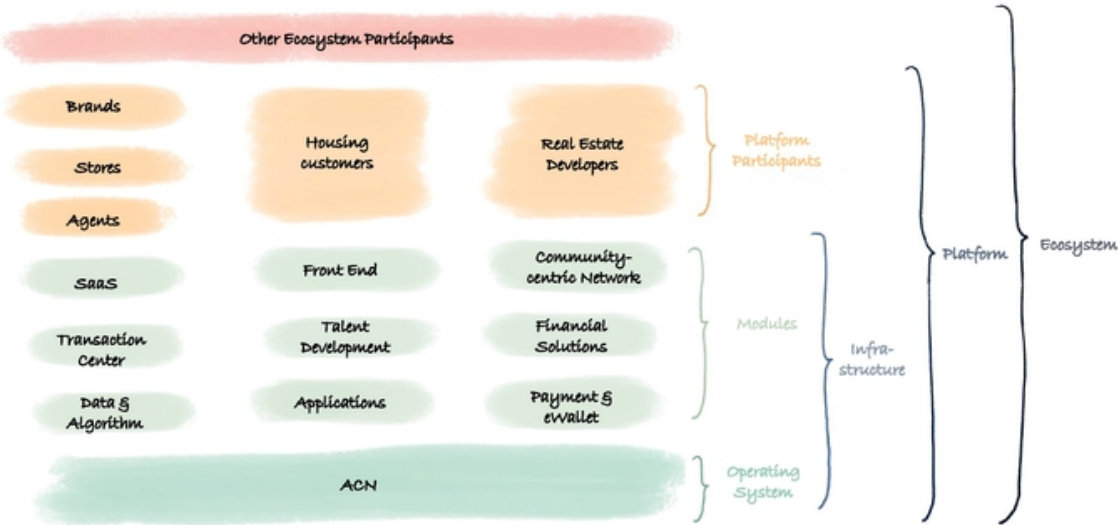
Other Ecosystem Participants

Brands

Stores

Agents

Housing customers

Real Estate Developers

Platform Participants

SaaS

Front End

Community-centric Network

Transaction Center

Talent Development

Financial Solutions

Modules

Data & Algorithm

Applications

Payment & eWallet

Infra-structure

Platform

Ecosystem

ACN

Operating System